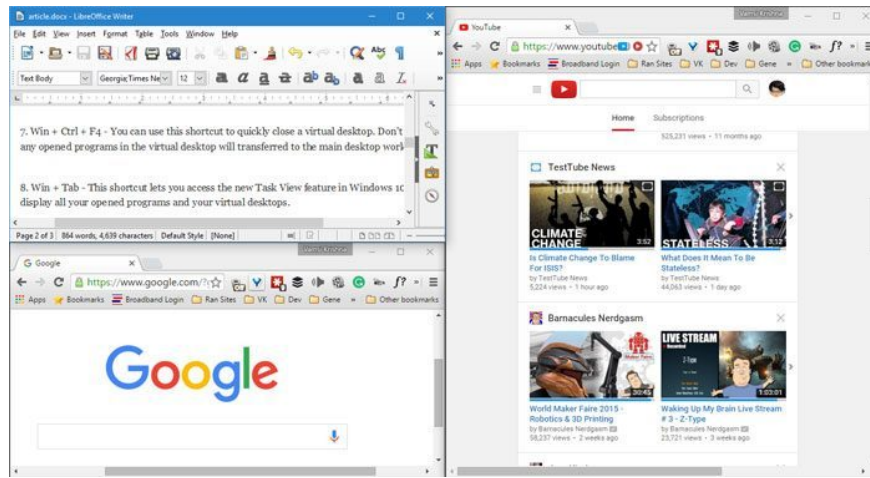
article.docx - LibreOffice Writer

File Edit View Insert Format Table Tools Window Help

Text Body Georgia;Times Ne 12

7. Win + Ctrl + F4 - You can use this shortcut to quickly close a virtual desktop. Don't any opened programs in the virtual desktop will transferred to the main desktop work

8. Win + Tab - This shortcut lets you access the new Task View feature in Windows 10 display all your opened programs and your virtual desktops.

Page 2 of 3 | 864 words, 4,639 characters | Default Style | [None]

G Google

https://www.google.com/?

Apps Bookmarks Broadband Login Ran Sites VK Dev Gene » Other bookmarks

Google

YouTube

https://www.youtube

Apps Bookmarks Broadband Login Ran Sites VK Dev Gene » Other bookmarks

Home Subscriptions

525,231 views • 11 months ago

TestTube News

CLIMATE CHANGE 3:52

STATELESS 3:12

Is Climate Change To Blame For ISIS?
by TestTube News
5,224 views • 1 hour ago

What Does It Mean To Be Stateless?
by TestTube News
44,063 views • 1 day ago

Barnacules Nerdgasm

LIVE STREAM

Z-Type

20:45

1:03:01

World Maker Faire 2015 - Robotics & 3D Printing
by Barnacules Nerdgasm
58,237 views • 2 weeks ago

Waking Up My Brain Live Stream # 3 - Z-Type
by Barnacules Nerdgasm
23,721 views • 3 weeks ago